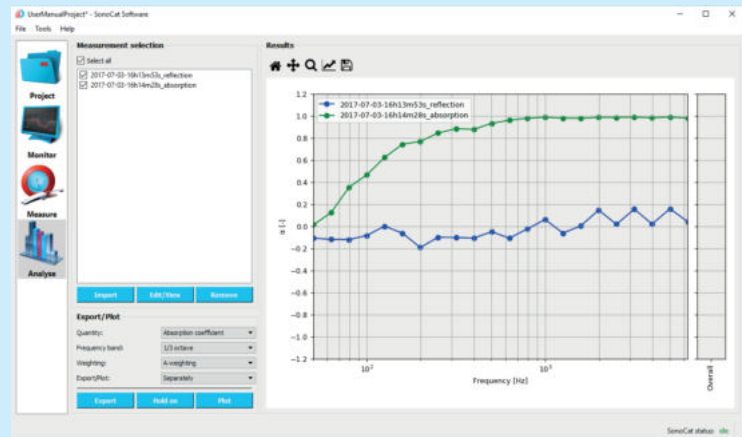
UserManualProject* - SonoCat Software
File Tools Help

Project
Monitor
Measure
Analyze

Measurement selection
Select all
2017-07-03-16h13m53s_reflection
2017-07-03-16h14m28s_absorption

Import
Edit/View
Remove

Export/Plot
Quantity: Absorption coefficient
Frequency band: 1/3 octave
Weighting: A-weighting
Export/Plot: Separately

Export
Hold on
Plot

Results

2017-07-03-16h13m53s_reflection
2017-07-03-16h14m28s_absorption

1.2
1.0
0.8
0.6
0.4
0.2
0.0
−0.2
−0.4
−0.6
−0.8
−1.0
−1.2

α [-]

$10^2$
$10^3$
Frequency [Hz]
Overall

SonoCat status: idle